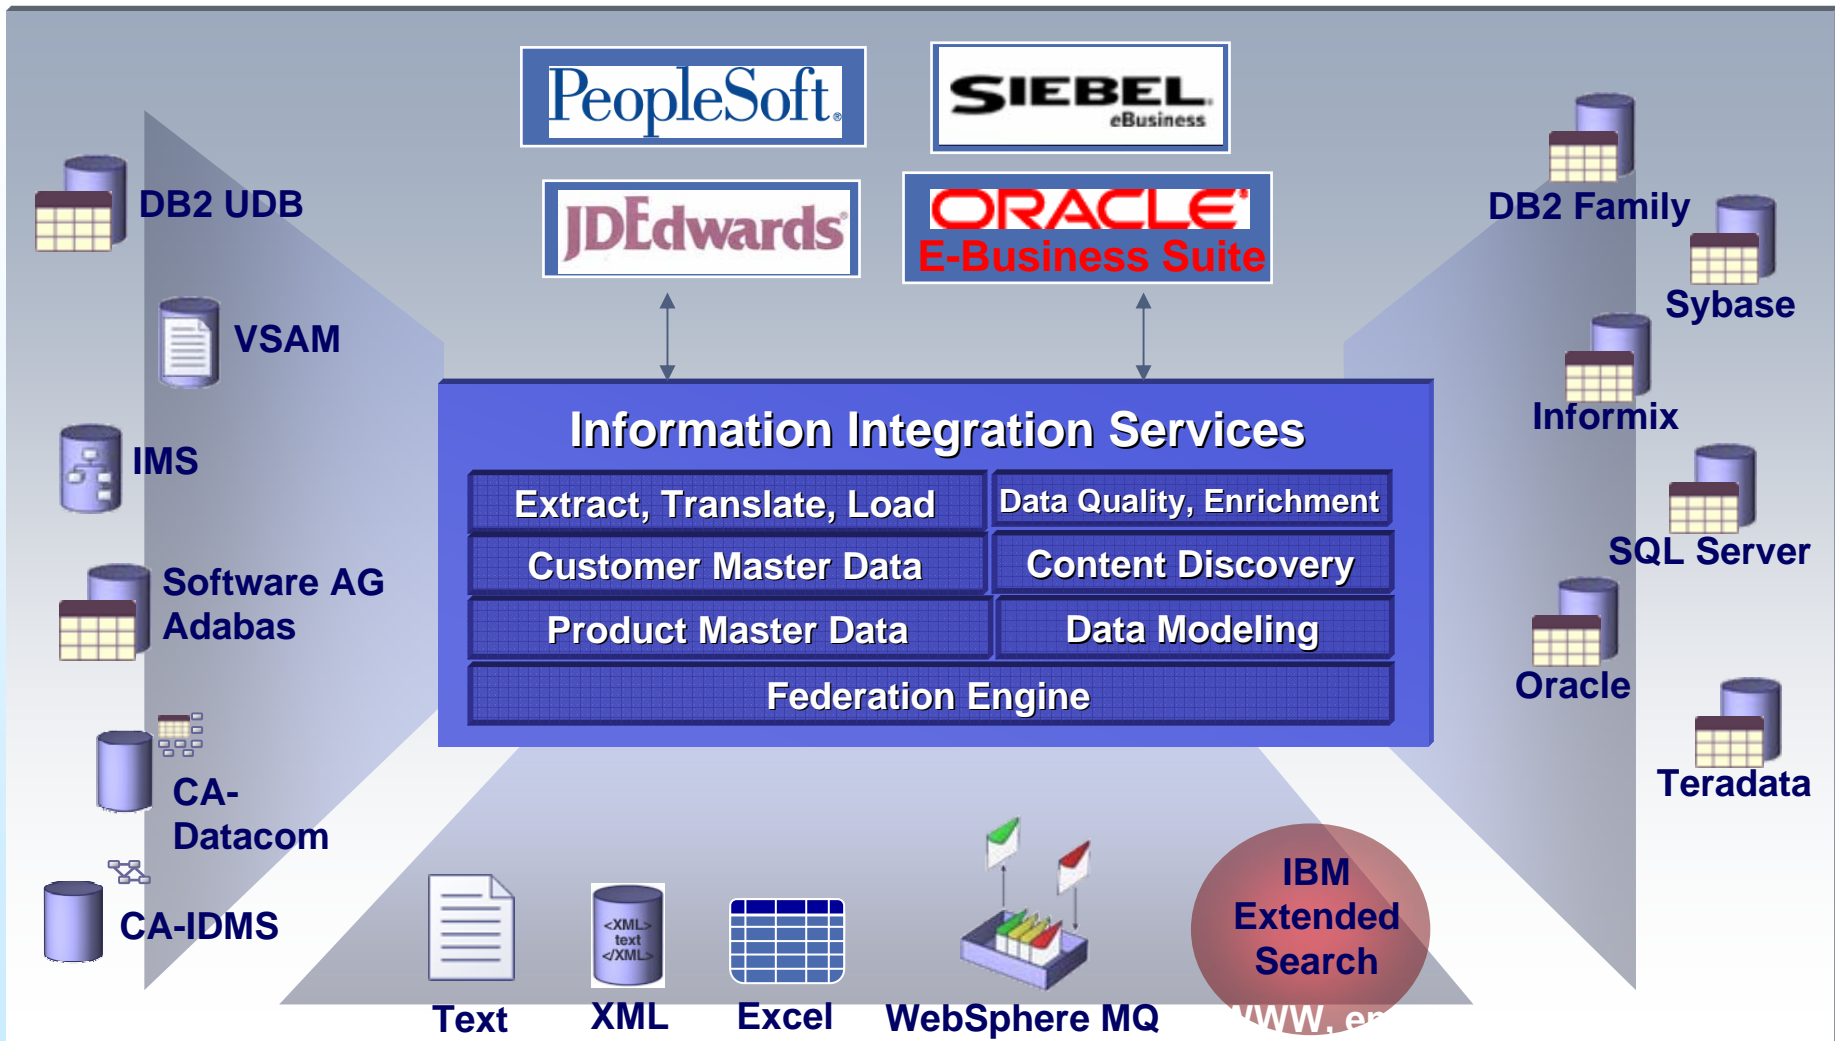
PeopleSoft.

SIEBEL
eBusiness

JDEdwards

ORACLE
E-Business Suite

DB2 UDB

VSAM

IMS

Software AG Adabas

CA-Datacom

CA-IDMS

DB2 Family

Sybase

Informix

SQL Server

Oracle

Teradata

Information Integration Services

| Extract, Translate, Load | Data Quality, Enrichment |
|---|---|
| Customer Master Data | Content Discovery |
| Product Master Data | Data Modeling |

Federation Engine

<XML> text </XML>

Text

XML

Excel

WebSphere MQ

IBM Extended Search

WWW, e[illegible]